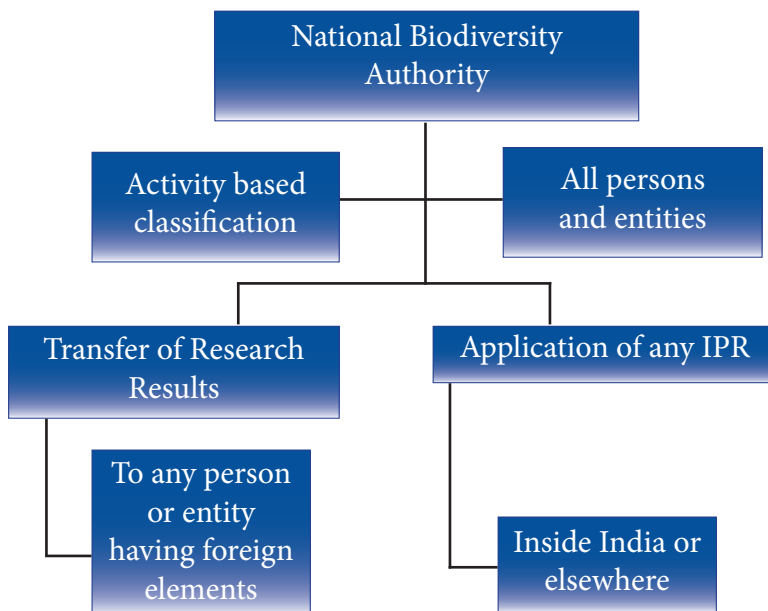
National Biodiversity Authority

Activity based classification

All persons and entities

Transfer of Research Results

Application of any IPR

To any person or entity having foreign elements

Inside India or elsewhere